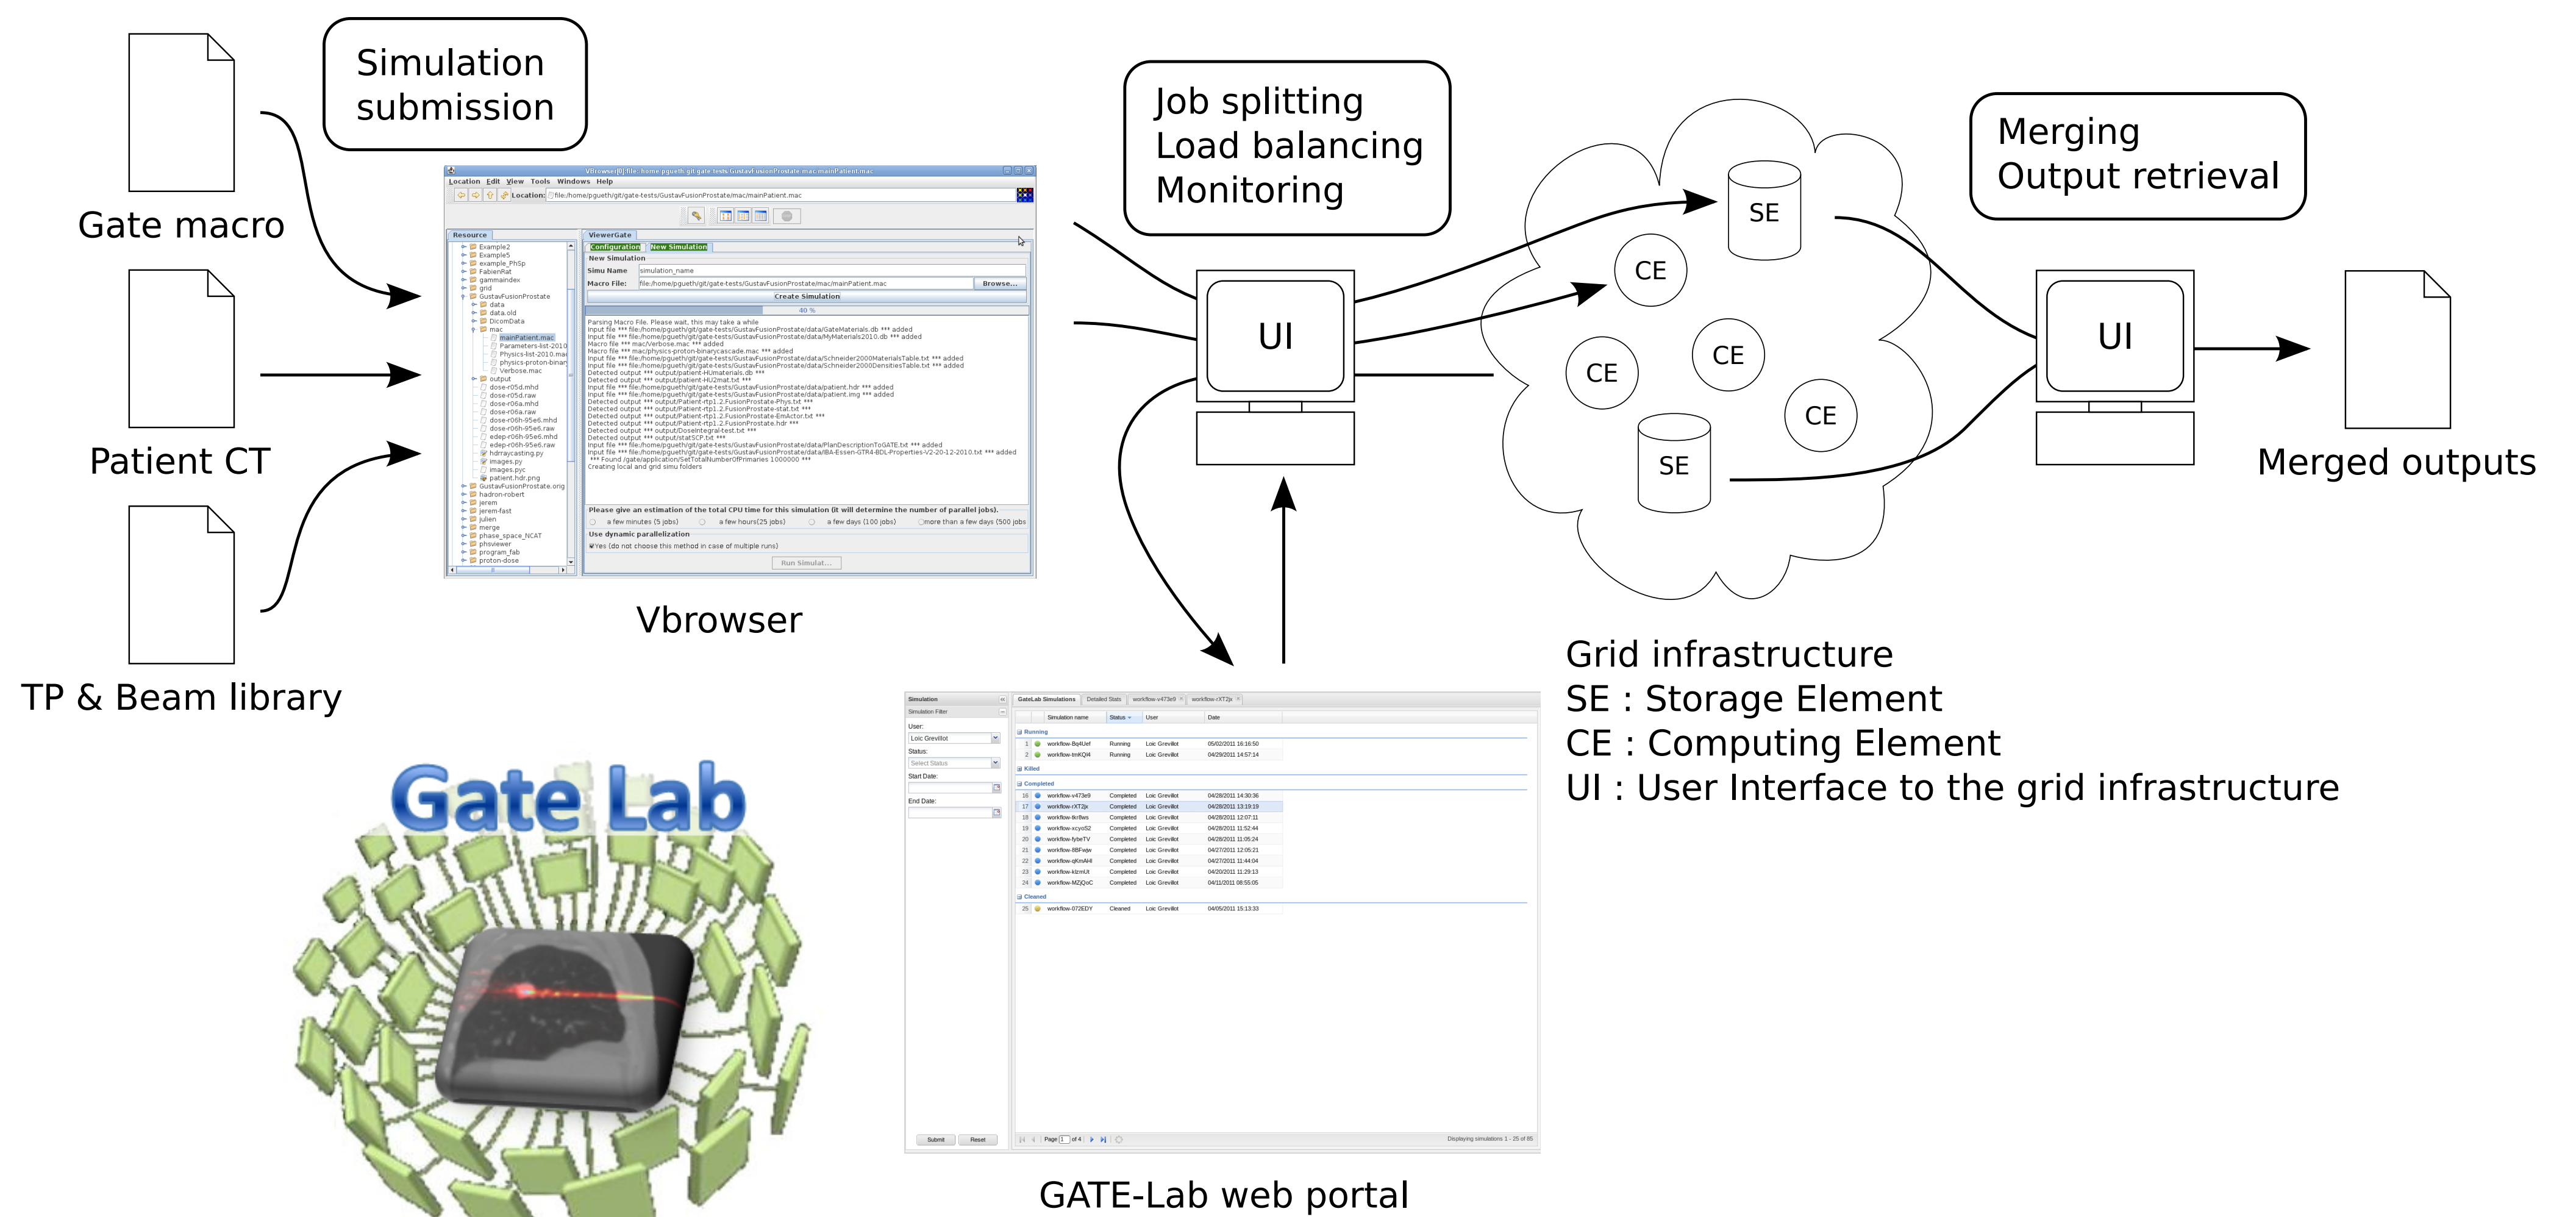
Simulation submission

Gate macro

Patient CT

TP & Beam library

Location Edit View Tools Windows Help

Location: file:/home/pgueth/git/gate-tests/GustavFusionProstate/mac/mainPatient.mac

Resource

ViewerGate

Configuration New Simulation

New Simulation

Simu Name simulation_name

Macro File: file:/home/pgueth/git/gate-tests/GustavFusionProstate/mac/mainPatient.mac Browse...

Create Simulation

Please give an estimation of the total CPU time for this simulation (it will determine the number of parallel jobs).

a few minutes (5 jobs) a few hours(25 jobs) a few days (100 jobs) more than a few days (500 jobs)

Use dynamic parallelization

Yes (do not choose this method in case of multiple runs)

Run Simulat...

Vbrowser

Gate Lab

Job splitting
Load balancing
Monitoring

UI

SE

CE

CE

CE

CE

SE

Merging
Output retrieval

UI

Merged outputs

Grid infrastructure
SE : Storage Element
CE : Computing Element
UI : User Interface to the grid infrastructure

GATE-Lab web portal